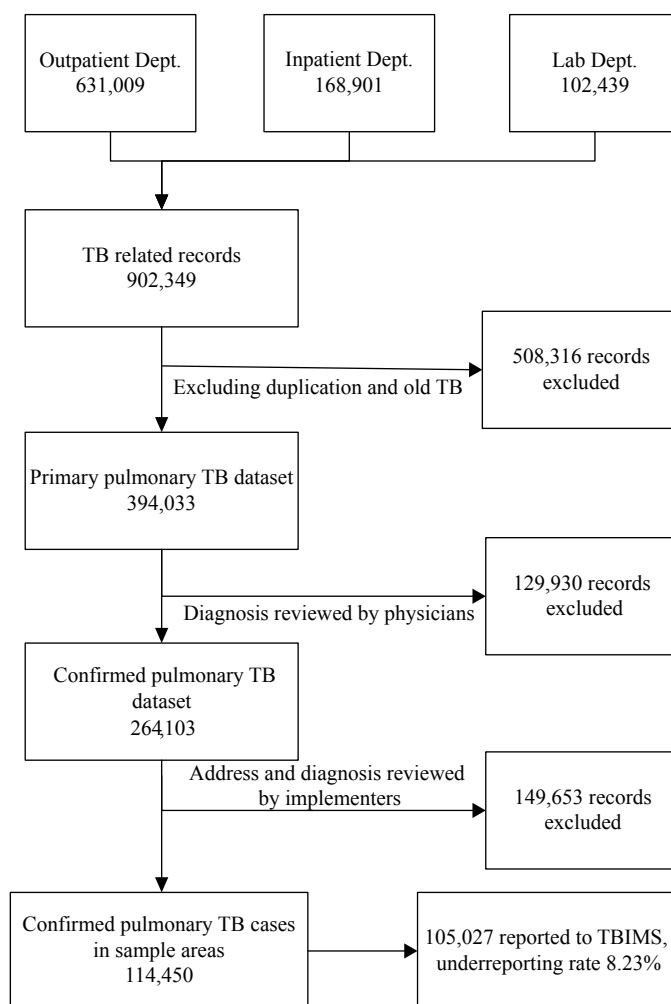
Outpatient Dept.
631,009

Inpatient Dept.
168,901

Lab Dept.
102,439

TB related records
902,349

Excluding duplication and old TB

508,316 records excluded

Primary pulmonary TB dataset
394,033

Diagnosis reviewed by physicians

129,930 records excluded

Confirmed pulmonary TB dataset
264,103

Address and diagnosis reviewed by implementers

149,653 records excluded

Confirmed pulmonary TB cases in sample areas
114,450

105,027 reported to TBIMS, underreporting rate 8.23%